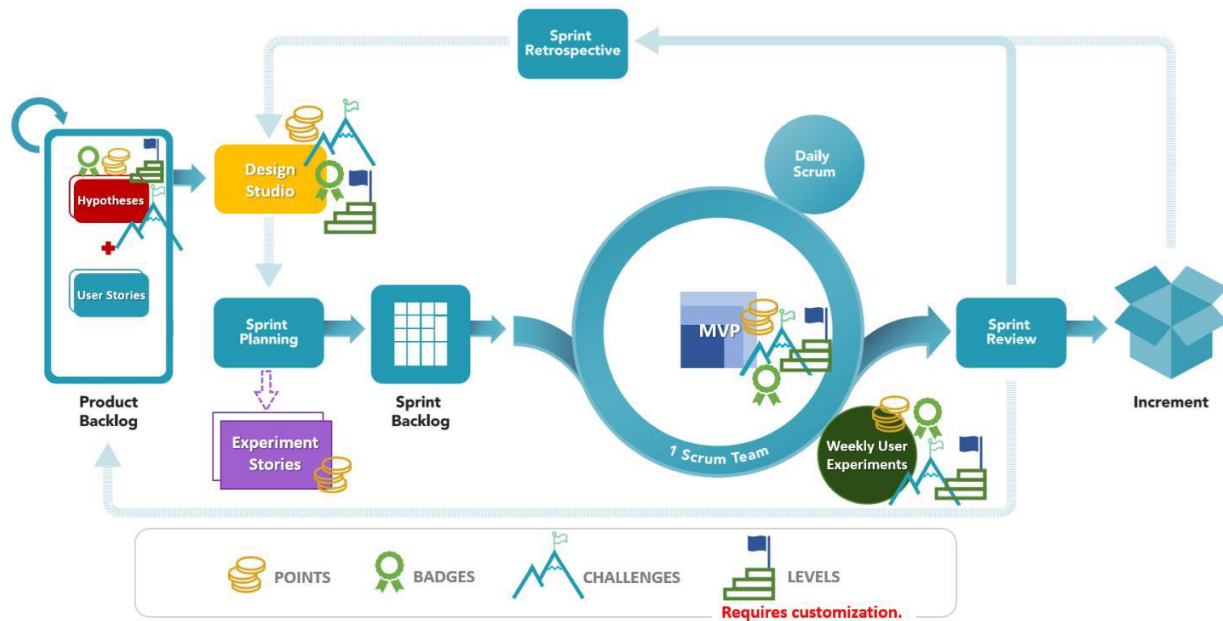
Sprint Retrospective

Hypotheses

User Stories

Product Backlog

Design Studio

Sprint Planning

Experiment Stories

Sprint Backlog

Daily Scrum

MVP

1 Scrum Team

Weekly User Experiments

Sprint Review

Increment

POINTS

BADGES

CHALLENGES

LEVELS

Requires customization.